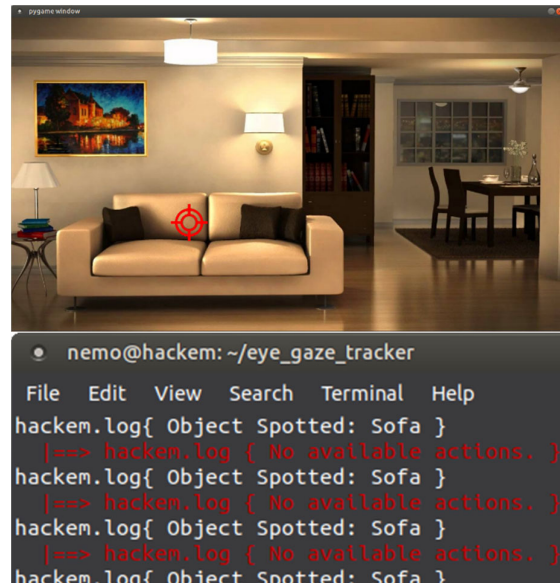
pygame window

nemo@hackem: ~/eye_gaze_tracker

File Edit View Search Terminal Help

hackem.log{ Object Spotted: Sofa }
|==> hackem.log { No available actions. }
hackem.log{ Object Spotted: Sofa }
|==> hackem.log { No available actions. }
hackem.log{ Object Spotted: Sofa }
|==> hackem.log { No available actions. }
hackem.log{ Object Spotted: Sofa }